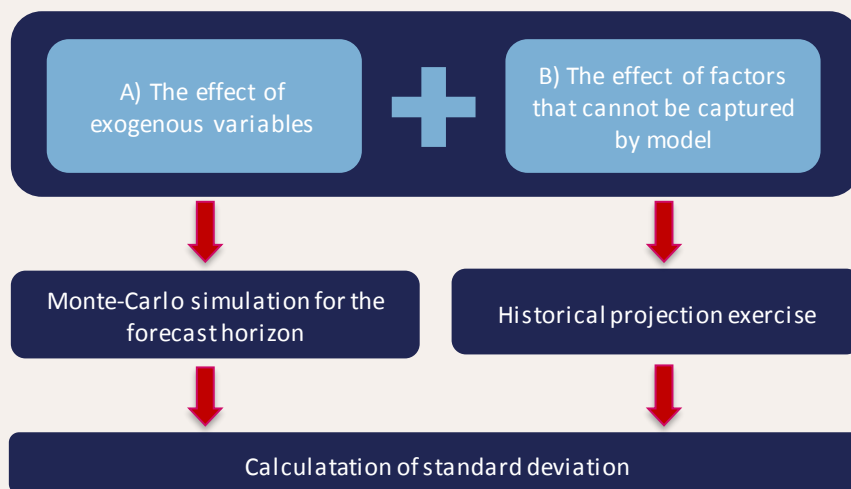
A) The effect of exogenous variables

B) The effect of factors that cannot be captured by model

Monte-Carlo simulation for the forecast horizon

Historical projection exercise

Calculatation of standard deviation